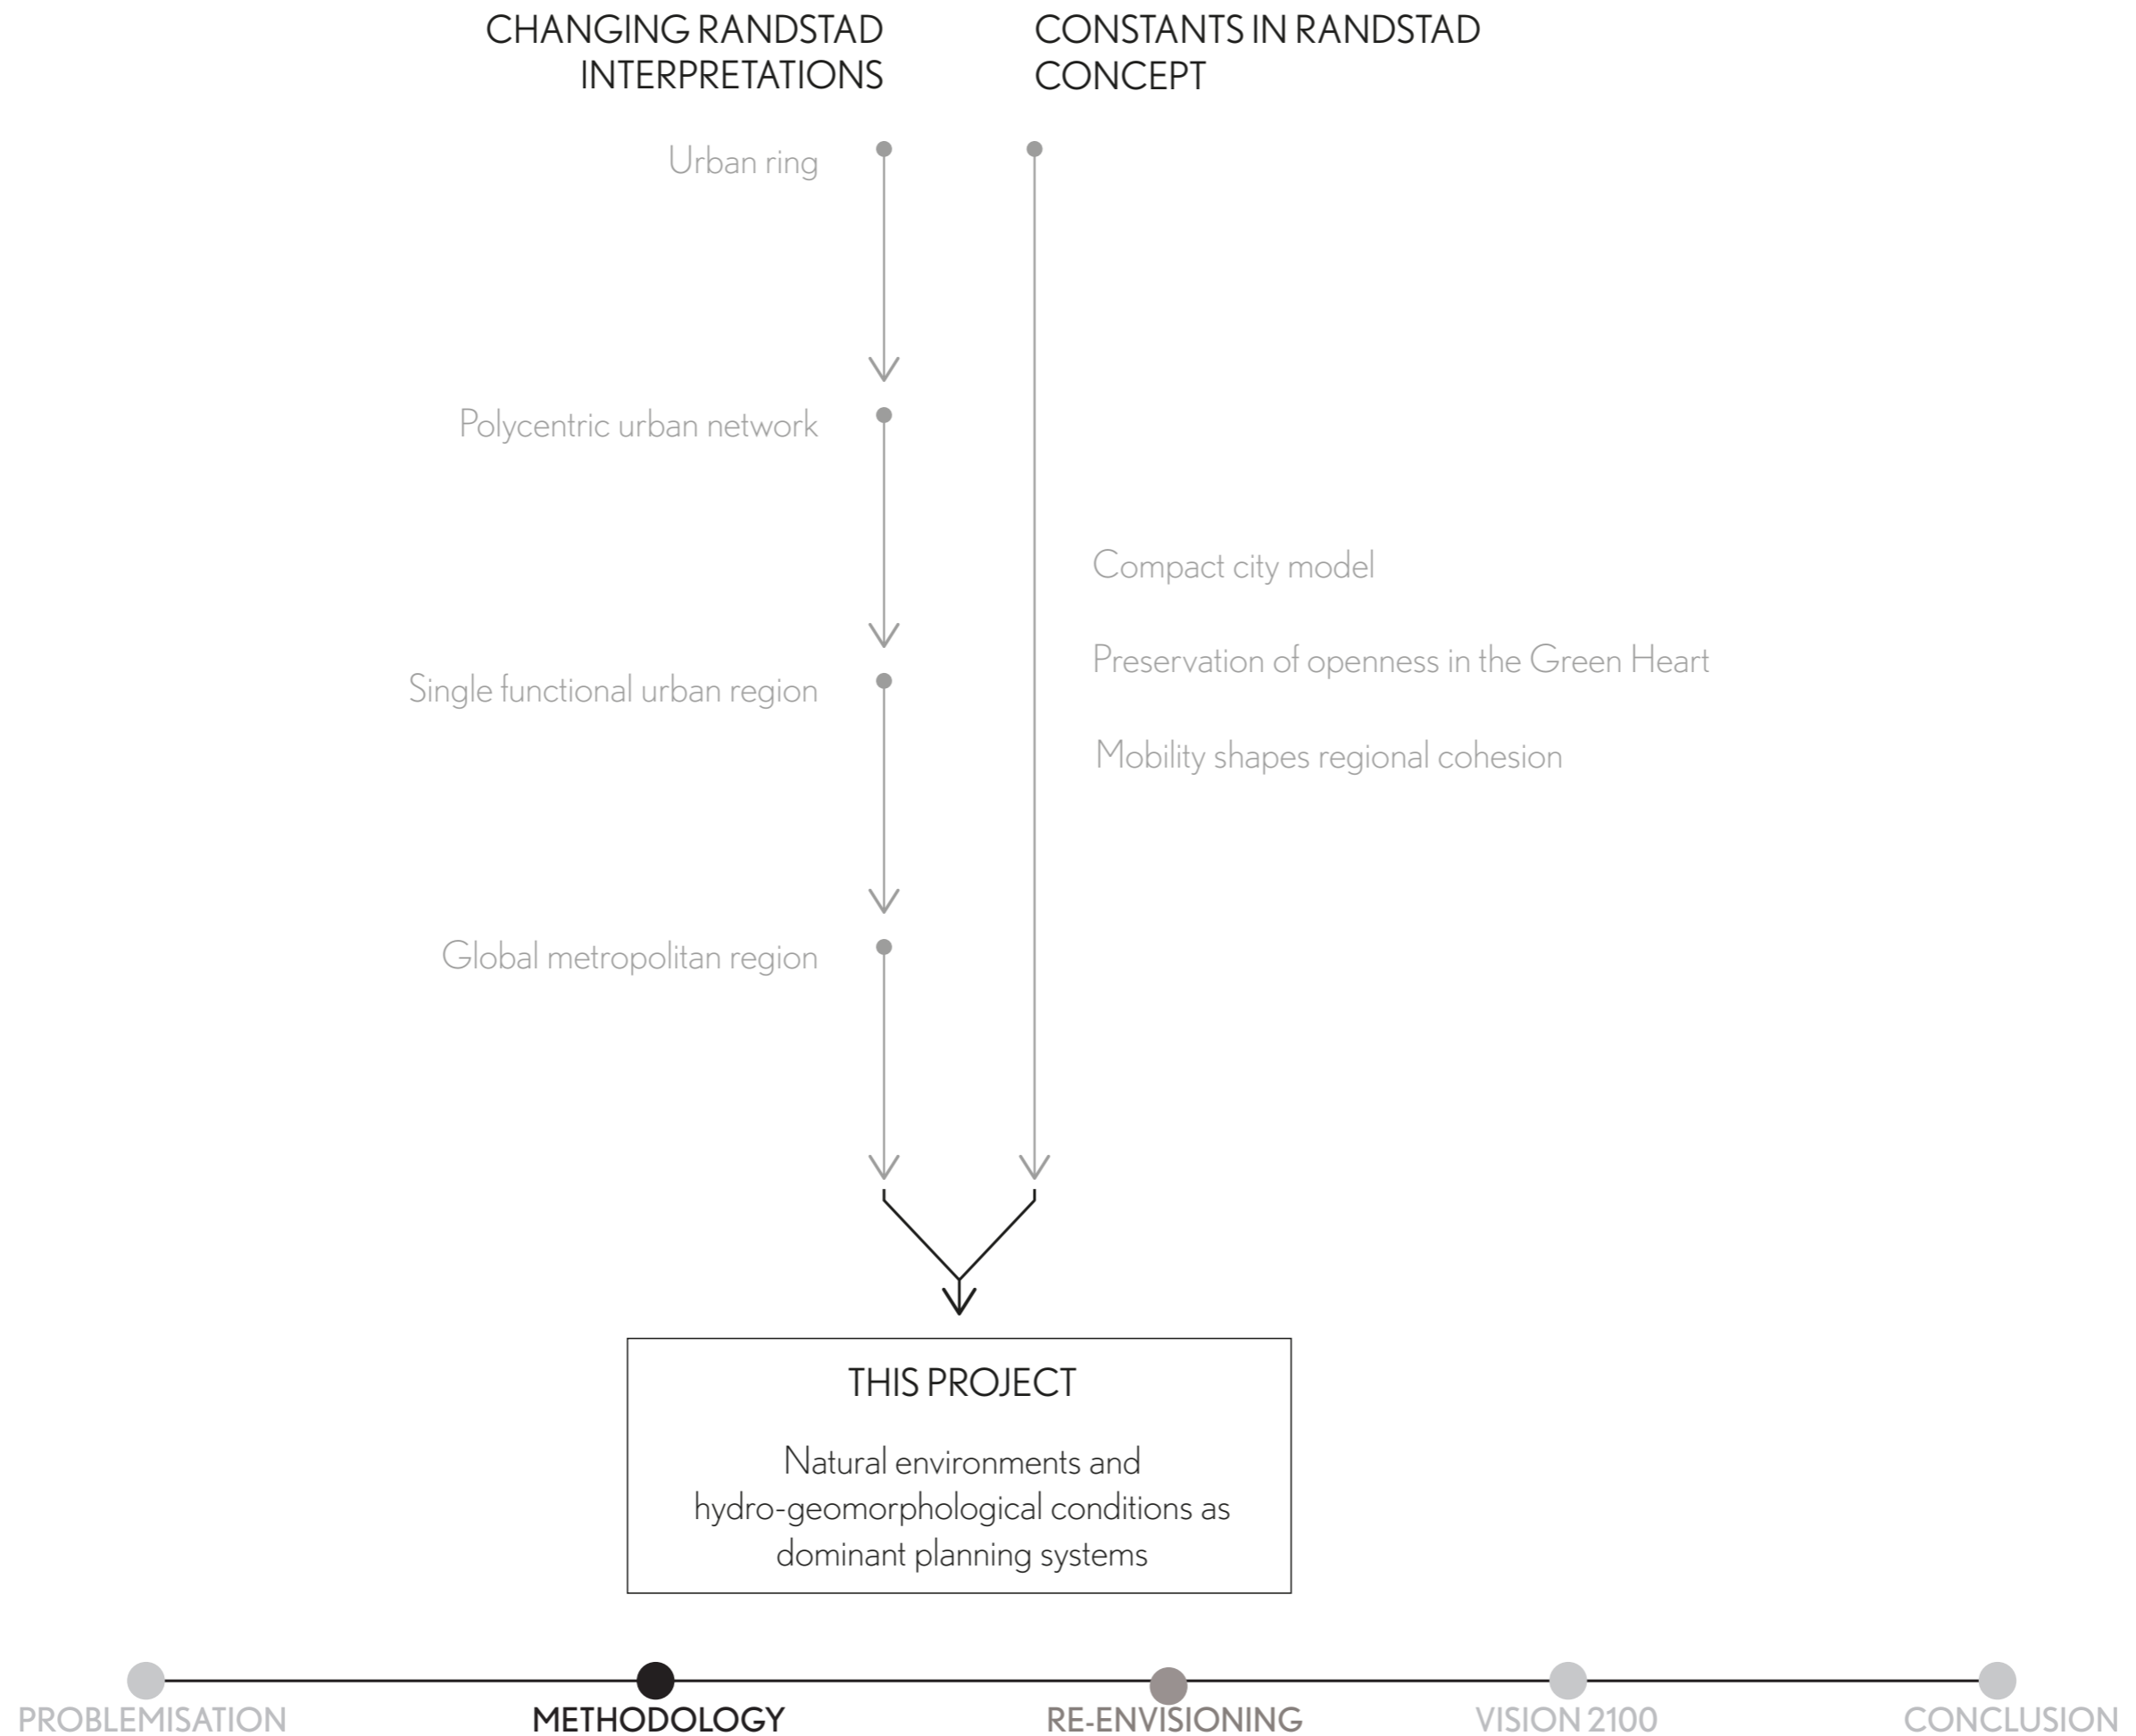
CHANGING RANDSTAD INTERPRETATIONS

CONSTANTS IN RANDSTAD CONCEPT

Urban ring

Polycentric urban network

Single functional urban region

Global metropolitan region

Compact city model

Preservation of openness in the Green Heart

Mobility shapes regional cohesion

THIS PROJECT

Natural environments and hydro-geomorphological conditions as dominant planning systems

PROBLEMISATION METHODOLOGY RE-ENVISIONING VISION 2100 CONCLUSION